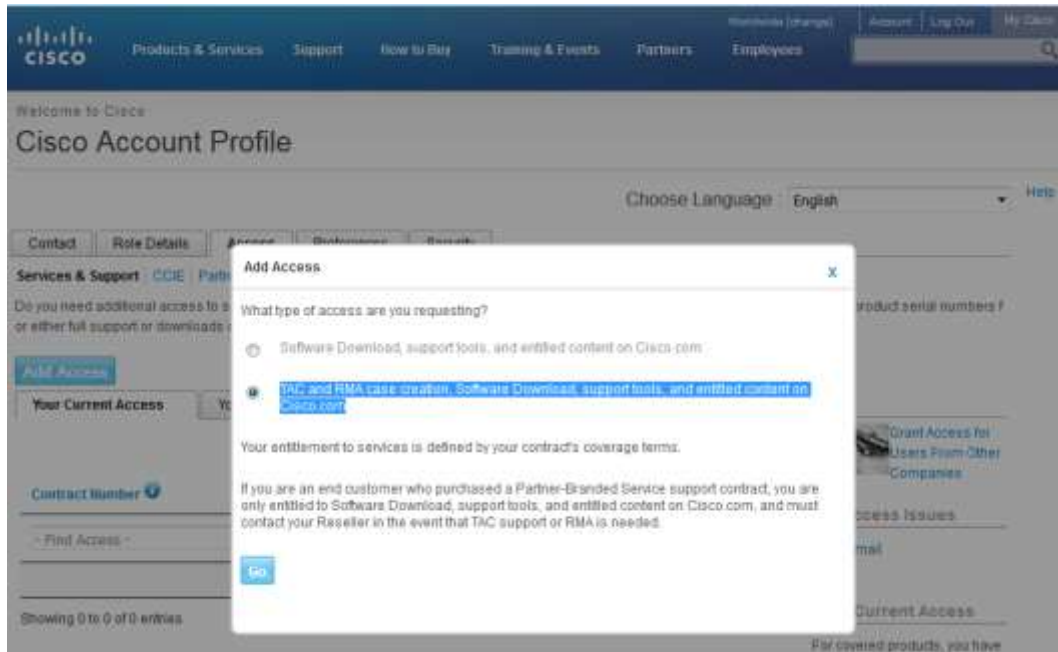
cisco Products & Services Support How to Buy Training & Events Partners Employees Worldwide [change] Account Log Out My Cisco

Welcome to Cisco

Cisco Account Profile

Choose Language English Help

Contact Role Details Access Preferences Security

Services & Support CCIE Partn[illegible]

Do you need additional access to s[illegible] or either full support or downloads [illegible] product serial numbers f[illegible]

Add Access

Your Current Access Yo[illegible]

Contract Number

- Find Access -

Showing 0 to 0 of 0 entries

Grant Access for Users From Other Companies

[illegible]ccess Issues

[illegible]mail

Current Access

For covered products, you have

Add Access

x

What type of access are you requesting?

Software Download, support tools, and entitled content on Cisco.com

TAC and RMA case creation, Software Download, support tools, and entitled content on Cisco.com

Your entitlement to services is defined by your contract's coverage terms.

If you are an end customer who purchased a Partner-Branded Service support contract, you are only entitled to Software Download, support tools, and entitled content on Cisco.com, and must contact your Reseller in the event that TAC support or RMA is needed.

Go